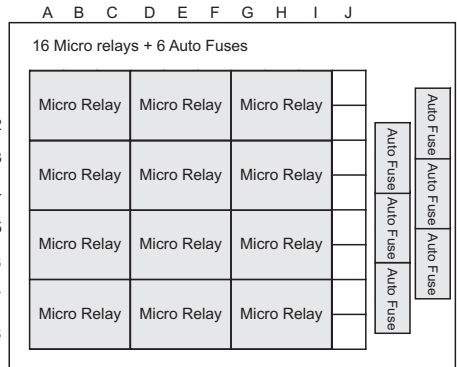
A B C D E F G H I J

16 Micro relays + 6 Auto Fuses

Micro Relay Micro Relay Micro Relay
Micro Relay Micro Relay Micro Relay
Micro Relay Micro Relay Micro Relay
Micro Relay Micro Relay Micro Relay

Auto Fuse
Auto Fuse
Auto Fuse

Auto Fuse
Auto Fuse
Auto Fuse